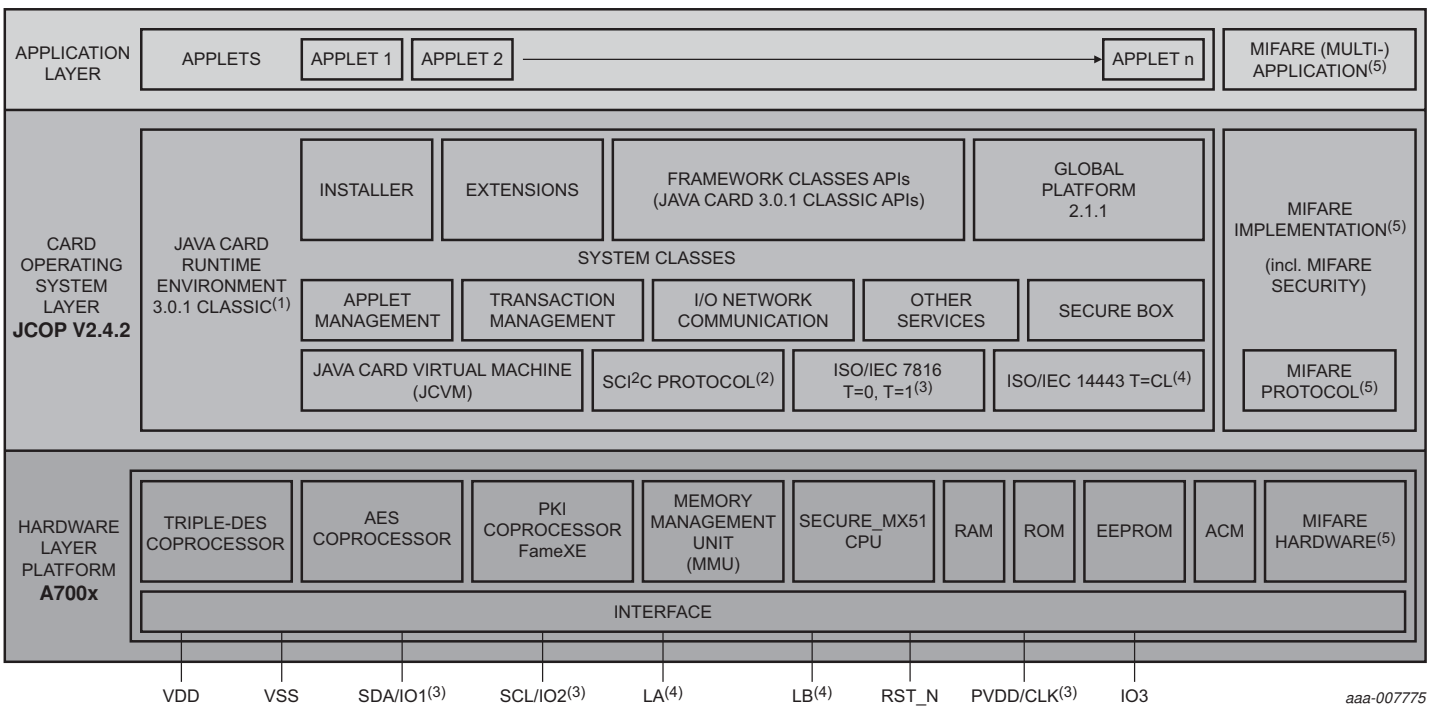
APPLICATION LAYER

APPLETS

APPLET 1

APPLET 2

APPLET n

MIFARE (MULTI-) APPLICATION$^{(5)}$

CARD OPERATING SYSTEM LAYER
JCOP V2.4.2

JAVA CARD RUNTIME ENVIRONMENT 3.0.1 CLASSIC$^{(1)}$

INSTALLER

EXTENSIONS

FRAMEWORK CLASSES APIs (JAVA CARD 3.0.1 CLASSIC APIs)

GLOBAL PLATFORM 2.1.1

SYSTEM CLASSES

APPLET MANAGEMENT

TRANSACTION MANAGEMENT

I/O NETWORK COMMUNICATION

OTHER SERVICES

SECURE BOX

JAVA CARD VIRTUAL MACHINE (JCVM)

SCI$^{2}$C PROTOCOL$^{(2)}$

ISO/IEC 7816 T=0, T=1$^{(3)}$

ISO/IEC 14443 T=CL$^{(4)}$

MIFARE IMPLEMENTATION$^{(5)}$

(incl. MIFARE SECURITY)

MIFARE PROTOCOL$^{(5)}$

HARDWARE LAYER PLATFORM
A700x

TRIPLE-DES COPROCESSOR

AES COPROCESSOR

PKI COPROCESSOR FameXE

MEMORY MANAGEMENT UNIT (MMU)

SECURE_MX51 CPU

RAM

ROM

EEPROM

ACM

MIFARE HARDWARE$^{(5)}$

INTERFACE

VDD

VSS

SDA/IO1$^{(3)}$

SCL/IO2$^{(3)}$

LA$^{(4)}$

LB$^{(4)}$

RST_N

PVDD/CLK$^{(3)}$

IO3

aaa-007775